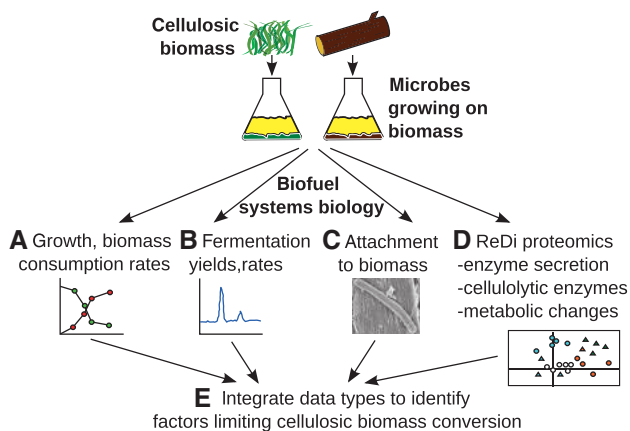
Cellulosic biomass

Microbes growing on biomass

Biofuel systems biology

A Growth, biomass consumption rates

B Fermentation yields,rates

C Attachment to biomass

D ReDi proteomics
-enzyme secretion
-cellulolytic enzymes
-metabolic changes

E Integrate data types to identify factors limiting cellulosic biomass conversion